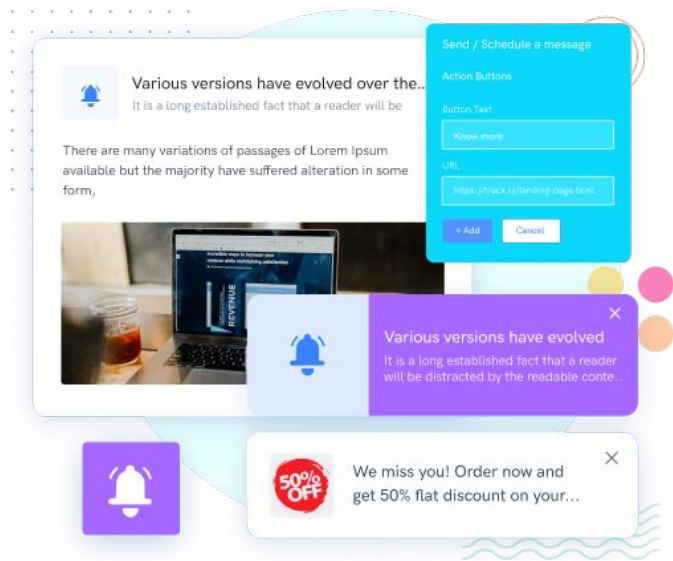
Various versions have evolved over the...
It is a long established fact that a reader will be

There are many variations of passages of Lorem Ipsum available but the majority have suffered alteration in some form,

REVENUE

Send / Schedule a message

Action Buttons

Button Text

Know more

URL

https://track.ly/landing-page.html

+ Add

Cancel

Various versions have evolved
It is a long established fact that a reader will be distracted by the readable conte...

×

50% OFF

We miss you! Order now and get 50% flat discount on your...

×